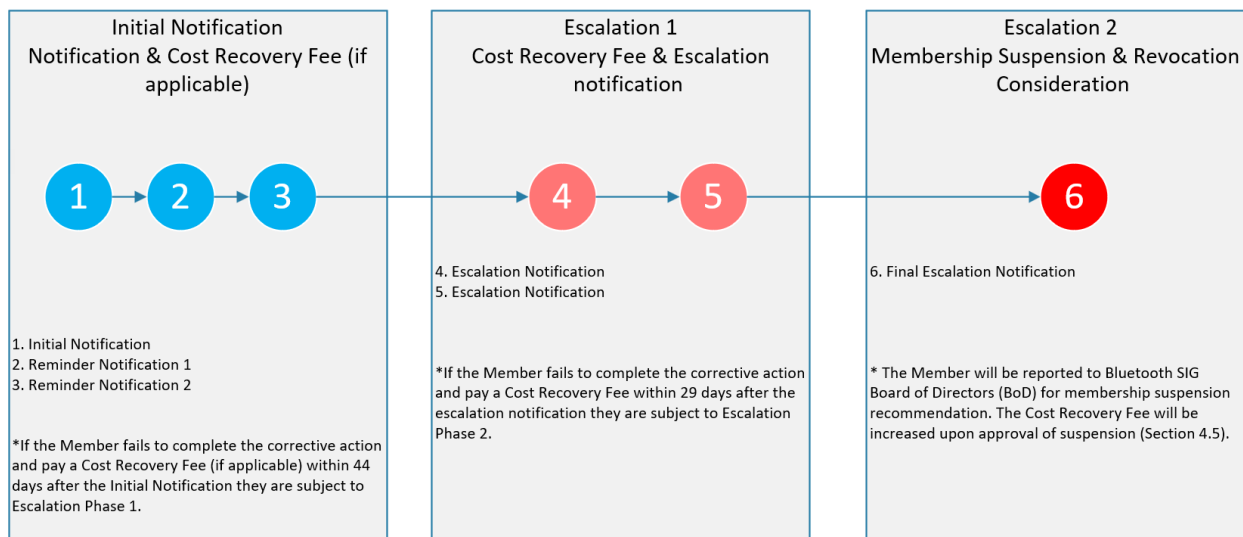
Initial Notification
Notification & Cost Recovery Fee (if applicable)

1 2 3

1. Initial Notification
2. Reminder Notification 1
3. Reminder Notification 2

*If the Member fails to complete the corrective action and pay a Cost Recovery Fee (if applicable) within 44 days after the Initial Notification they are subject to Escalation Phase 1.

Escalation 1
Cost Recovery Fee & Escalation notification

4 5

4. Escalation Notification
5. Escalation Notification

*If the Member fails to complete the corrective action and pay a Cost Recovery Fee within 29 days after the escalation notification they are subject to Escalation Phase 2.

Escalation 2
Membership Suspension & Revocation Consideration

6

6. Final Escalation Notification

* The Member will be reported to Bluetooth SIG Board of Directors (BoD) for membership suspension recommendation. The Cost Recovery Fee will be increased upon approval of suspension (Section 4.5).